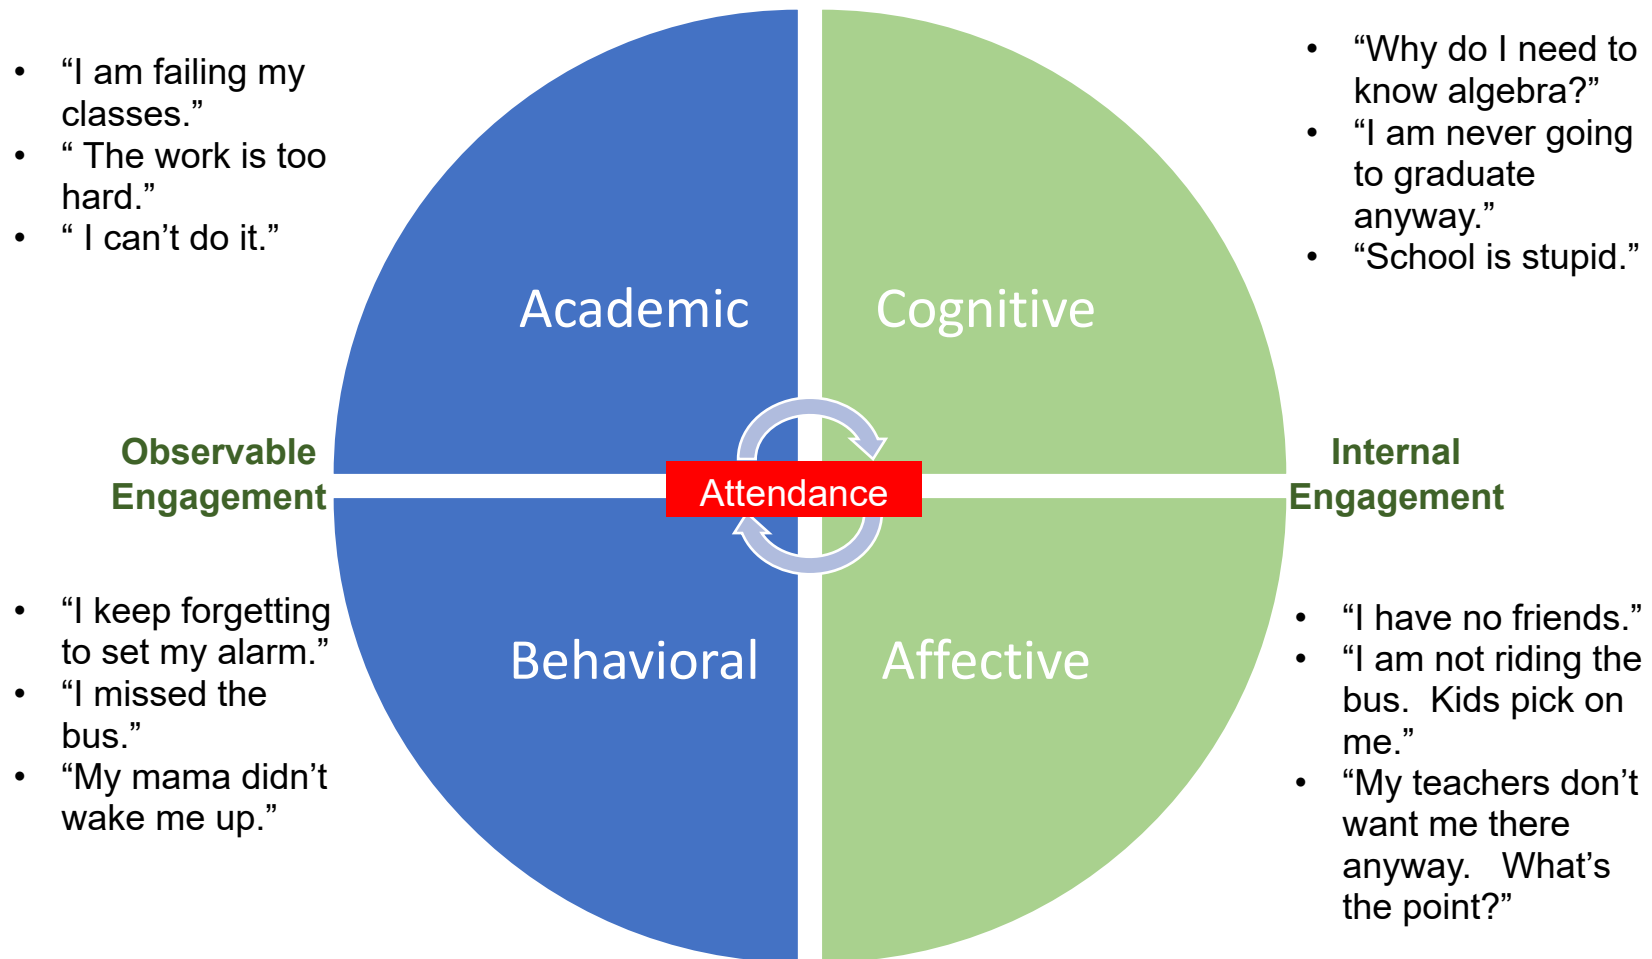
- “I am failing my classes.”
- “ The work is too hard.”
- “ I can’t do it.”

- “Why do I need to know algebra?”
- “I am never going to graduate anyway.”
- “School is stupid.”

Academic

Cognitive

Observable Engagement

Attendance

Internal Engagement

Behavioral

Affective

- “I keep forgetting to set my alarm.”
- “I missed the bus.”
- “My mama didn’t wake me up.”

- “I have no friends.”
- “I am not riding the bus. Kids pick on me.”
- “My teachers don’t want me there anyway. What’s the point?”